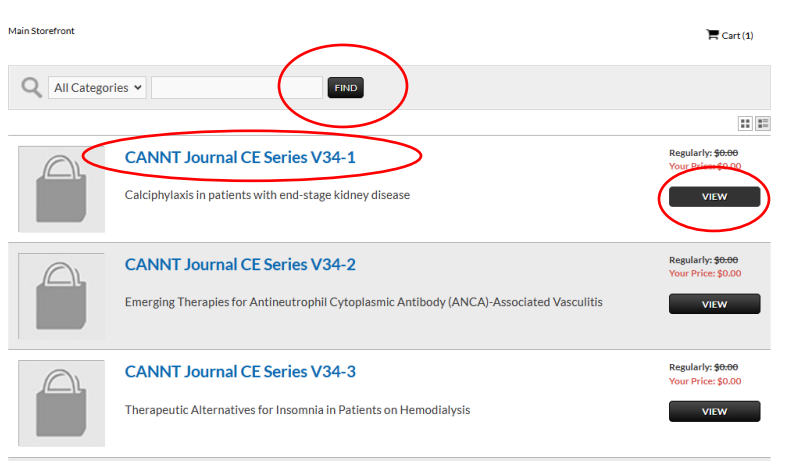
Main Storefront

Cart (1)

All Categories FIND

CANNT Journal CE Series V34-1

Calciphylaxis in patients with end-stage kidney disease

Regularly: ~~$0.00~~
Your Price: $0.00

VIEW

CANNT Journal CE Series V34-2

Emerging Therapies for Antineutrophil Cytoplasmic Antibody (ANCA)-Associated Vasculitis

Regularly: ~~$0.00~~
Your Price: $0.00

VIEW

CANNT Journal CE Series V34-3

Therapeutic Alternatives for Insomnia in Patients on Hemodialysis

Regularly: ~~$0.00~~
Your Price: $0.00

VIEW